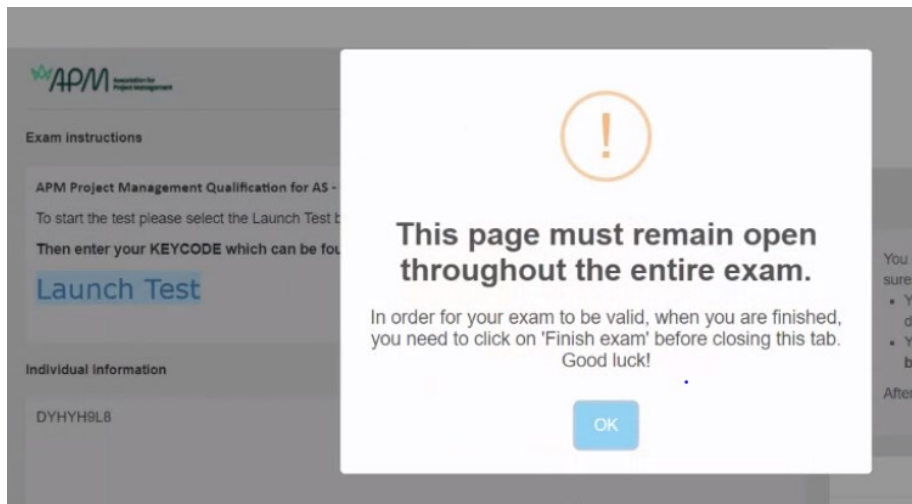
APM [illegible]

Exam instructions

APM Project Management Qualification for AS -

To start the test please select the Launch Test b

Then enter your KEYCODE which can be fou

Launch Test

Individual information

DYHYH9L8

!

This page must remain open throughout the entire exam.

In order for your exam to be valid, when you are finished, you need to click on 'Finish exam' before closing this tab. Good luck!

OK

You

sure

• Y

d

• Y

b

After